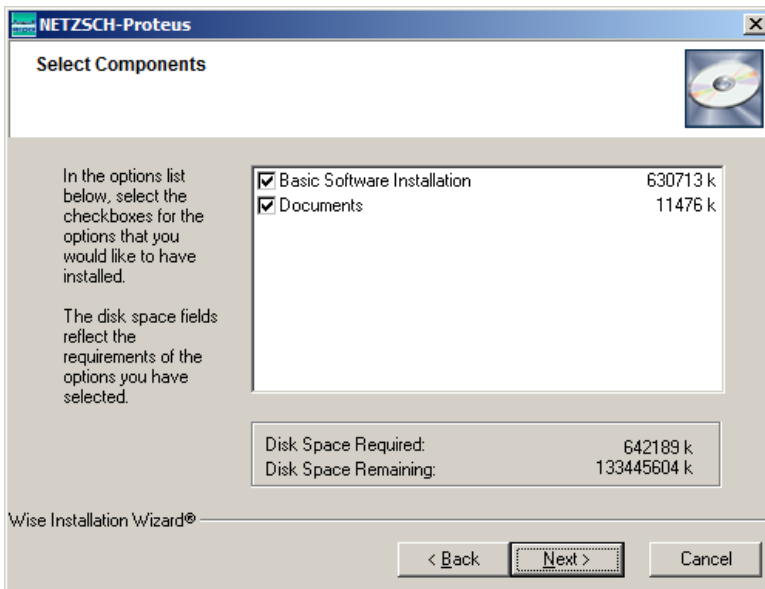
NETZSCH-Proteus

Select Components

In the options list below, select the checkboxes for the options that you would like to have installed.

The disk space fields reflect the requirements of the options you have selected.

| | |
|---|---|
| ☑ Basic Software Installation | 630713 k |
| ☑ Documents | 11476 k |

| | |
|---|---|
| Disk Space Required: | 642189 k |
| Disk Space Remaining: | 133445604 k |

Wise Installation Wizard®

< Back    Next >    Cancel